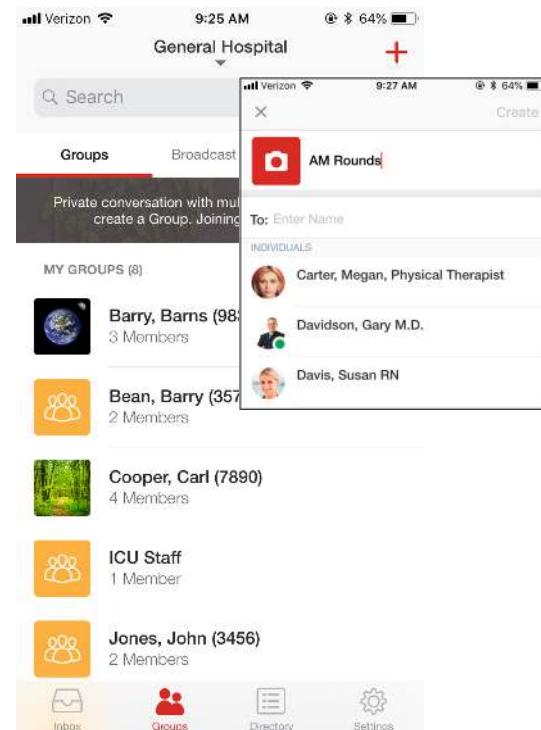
Verizon 9:25 AM 64%

General Hospital

+

Search

Groups Broadcast

Private conversation with mul create a Group. Joining

MY GROUPS (8)

Barry, Barns (98
3 Members

Bean, Barry (357
2 Members

Cooper, Carl (7890)
4 Members

ICU Staff
1 Member

Jones, John (3456)
2 Members

Inbox Groups Directory Settings

Verizon 9:27 AM 64%

×

Create

AM Rounds

To: Enter Name

INDIVIDUALS

Carter, Megan, Physical Therapist

Davidson, Gary M.D.

Davis, Susan RN